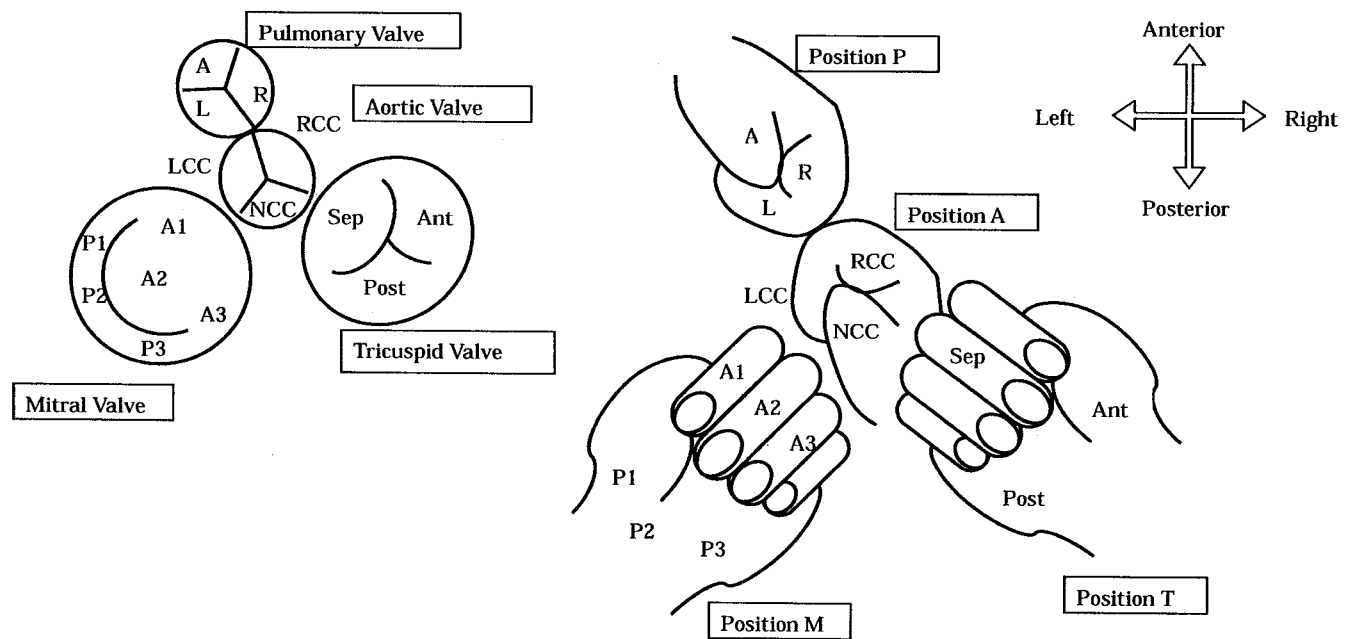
Pulmonary Valve

A
R
L

Aortic Valve

RCC
LCC
NCC

Sep
Ant
Post

Tricuspid Valve

A1
P1
A2
P2
A3
P3

Mitral Valve

Position P

A
R
L

Position A

RCC
LCC
NCC

A1
A2
A3
P1
P2
P3

Position M

Sep
Ant
Post

Position T

Anterior
Left
Right
Posterior